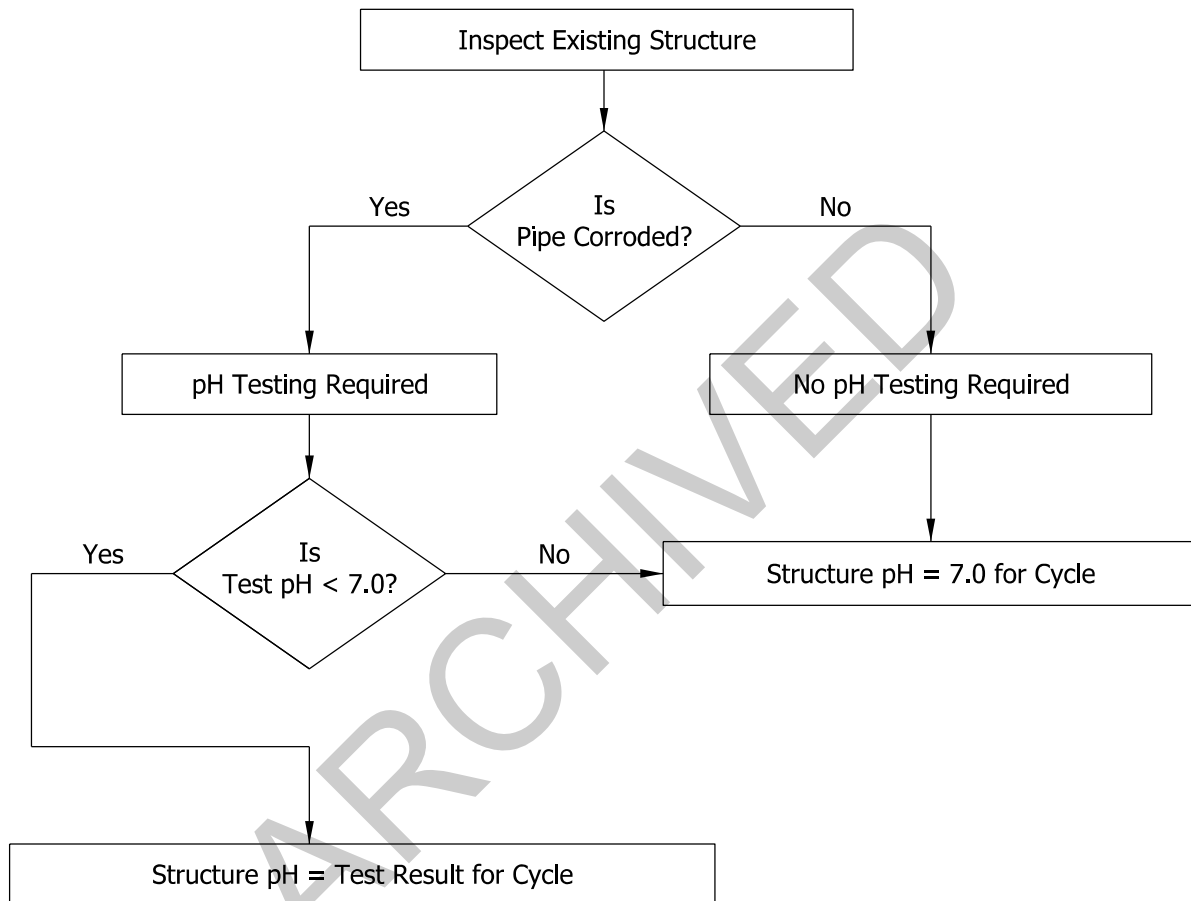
Inspect Existing Structure

Is
Pipe Corroded?

Yes

No

pH Testing Required

No pH Testing Required

Is
Test pH < 7.0?

Yes

No

Structure pH = 7.0 for Cycle

Structure pH = Test Result for Cycle

ARCHIVED